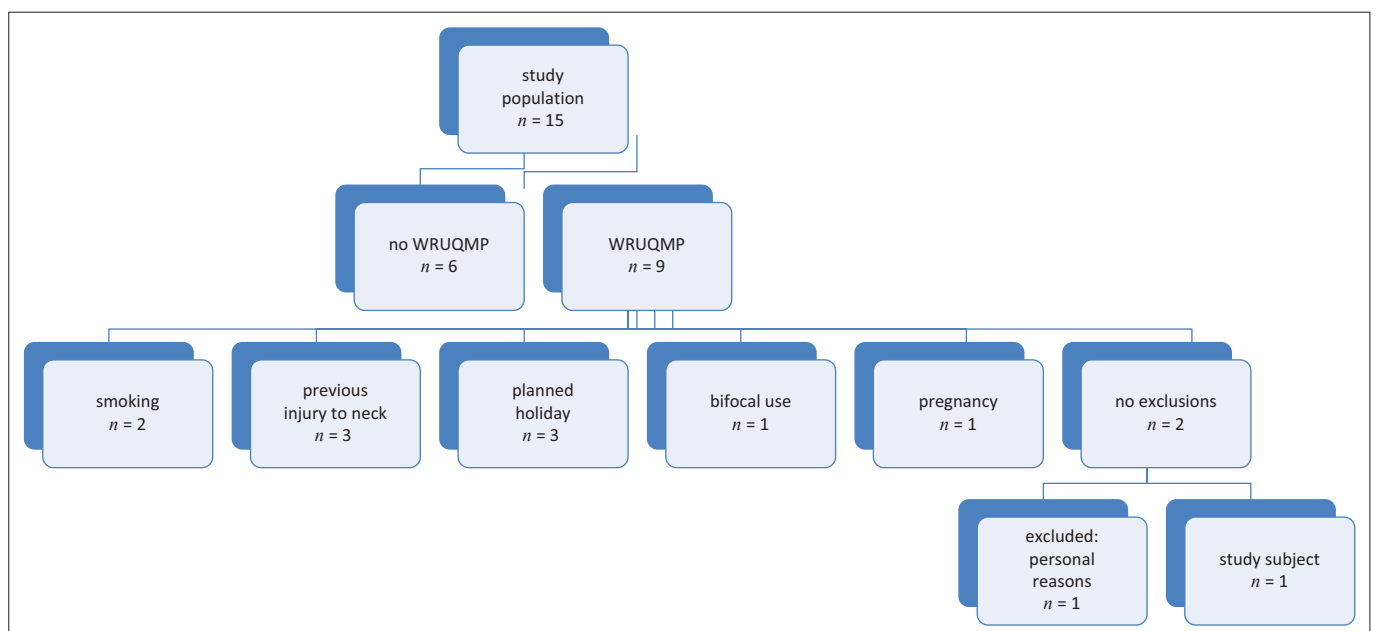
study population
$n$ = 15

no WRUQMP
$n$ = 6

WRUQMP
$n$ = 9

smoking
$n$ = 2

previous injury to neck
$n$ = 3

planned holiday
$n$ = 3

bifocal use
$n$ = 1

pregnancy
$n$ = 1

no exclusions
$n$ = 2

excluded: personal reasons
$n$ = 1

study subject
$n$ = 1